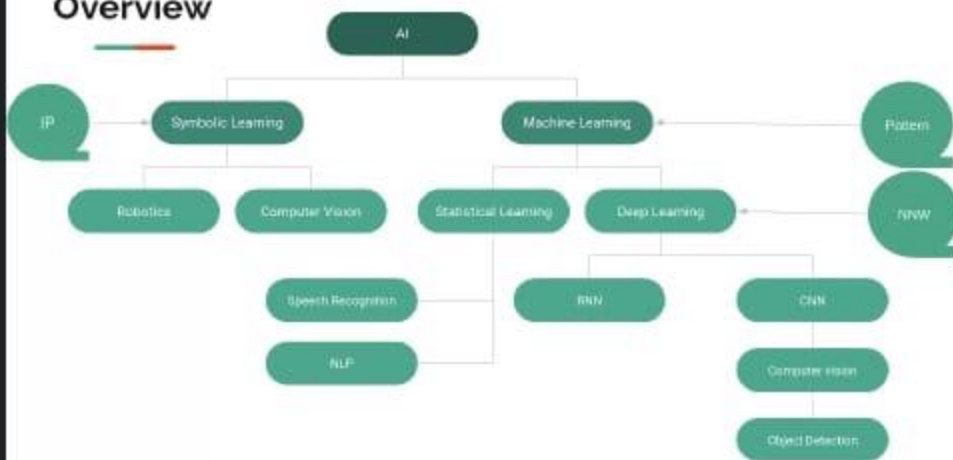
Overview

AI

IP

Symbolic Learning

Machine Learning

Pattern

Robotics

Computer Vision

Statistical Learning

Deep Learning

NNW

Speech Recognition

RNN

CNN

NLP

Computer Vision

Object Detection